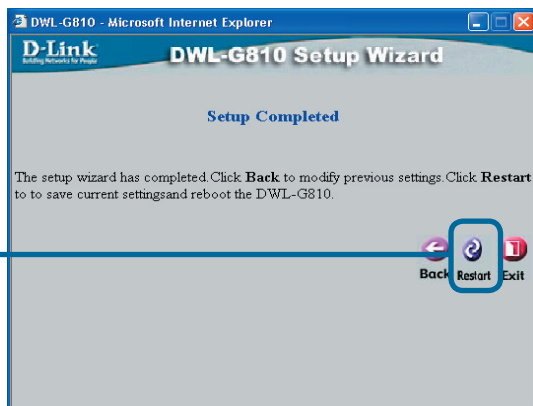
DWL-G810 - Microsoft Internet Explorer

D-Link
Building Networks for People

DWL-G810 Setup Wizard

Setup Completed

The setup wizard has completed. Click **Back** to modify previous settings. Click **Restart** to to save current settingsand reboot the DWL-G810.

Back Restart Exit